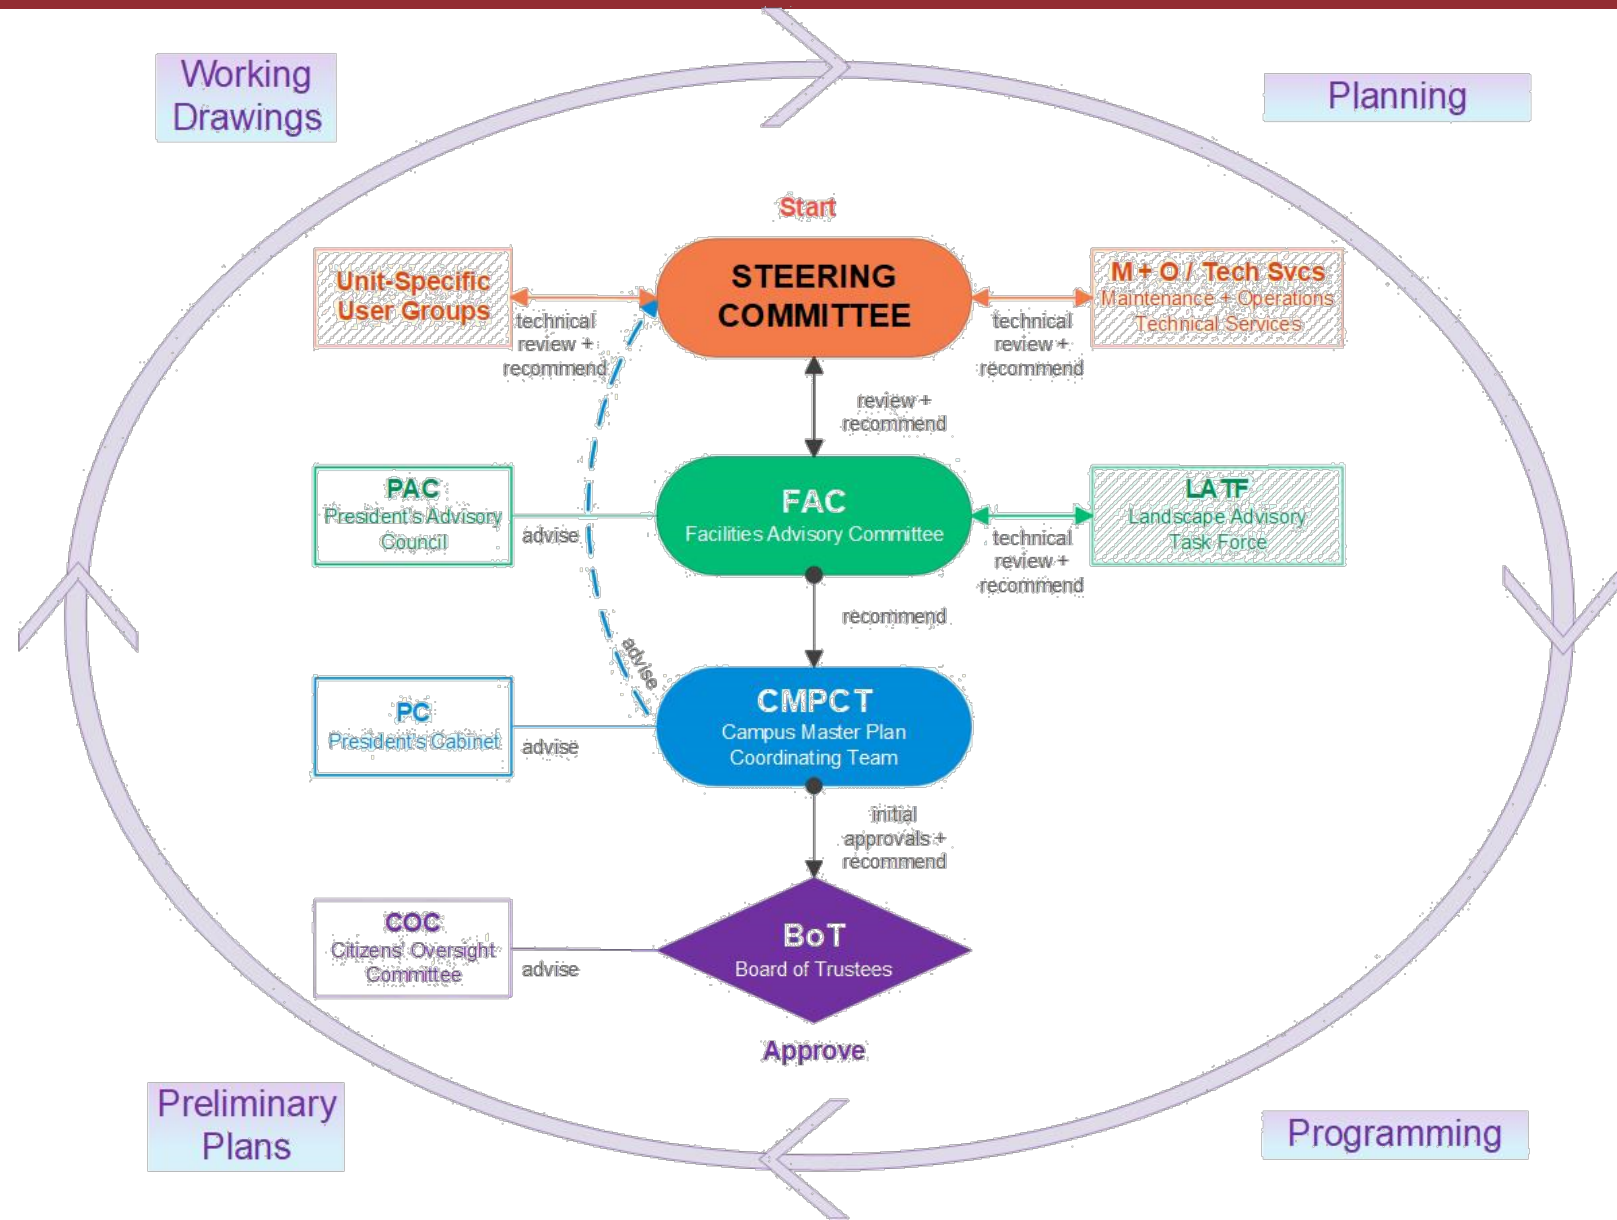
Working Drawings

Planning

Start

Unit-Specific User Groups

technical review + recommend

STEERING COMMITTEE

technical review + recommend

M + O / Tech Svcs
Maintenance + Operations
Technical Services

review + recommend

PAC
President's Advisory Council

advise

FAC
Facilities Advisory Committee

technical review + recommend

LA TF
Landscape Advisory Task Force

recommend

advise

PC
President's Cabinet

advise

CMPCT
Campus Master Plan Coordinating Team

initial approvals + recommend

COC
Citizens' Oversight Committee

advise

BoT
Board of Trustees

Approve

Preliminary Plans

Programming